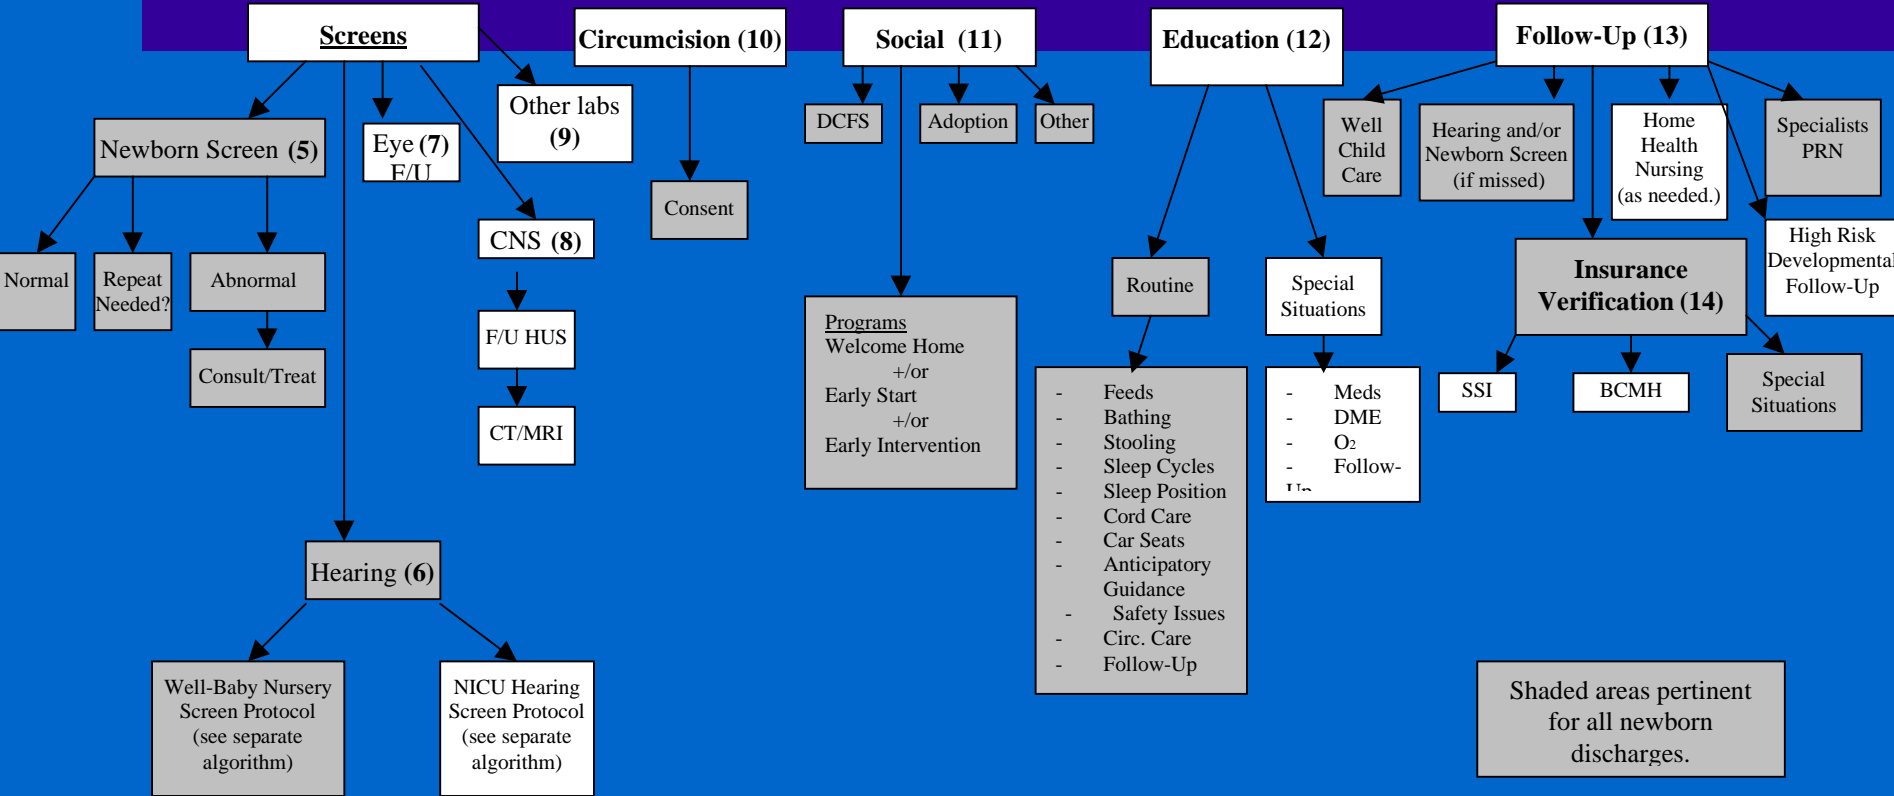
Screens

Circumcision (10)

Social (11)

Education (12)

Follow-Up (13)

Newborn Screen (5)

Eye (7) F/U

Other labs (9)

Consent

DCFS

Adoption

Other

Well Child Care

Hearing and/or Newborn Screen (if missed)

Home Health Nursing (as needed.)

Specialists PRN

Normal

Repeat Needed?

Abnormal

Consult/Treat

CNS (8)

F/U HUS

CT/MRI

Programs
Welcome Home
+/or
Early Start
+/or
Early Intervention

Routine

Special Situations

High Risk Developmental Follow-Up

Insurance Verification (14)

SSI

BCMH

Special Situations

- Feeds
- Bathing
- Stooling
- Sleep Cycles
- Sleep Position
- Cord Care
- Car Seats
- Anticipatory Guidance
- Safety Issues
- Circ. Care
- Follow-Up

- Meds
- DME
- $O_2$
- Follow-Up

Hearing (6)

Well-Baby Nursery Screen Protocol (see separate algorithm)

NICU Hearing Screen Protocol (see separate algorithm)

Shaded areas pertinent for all newborn discharges.